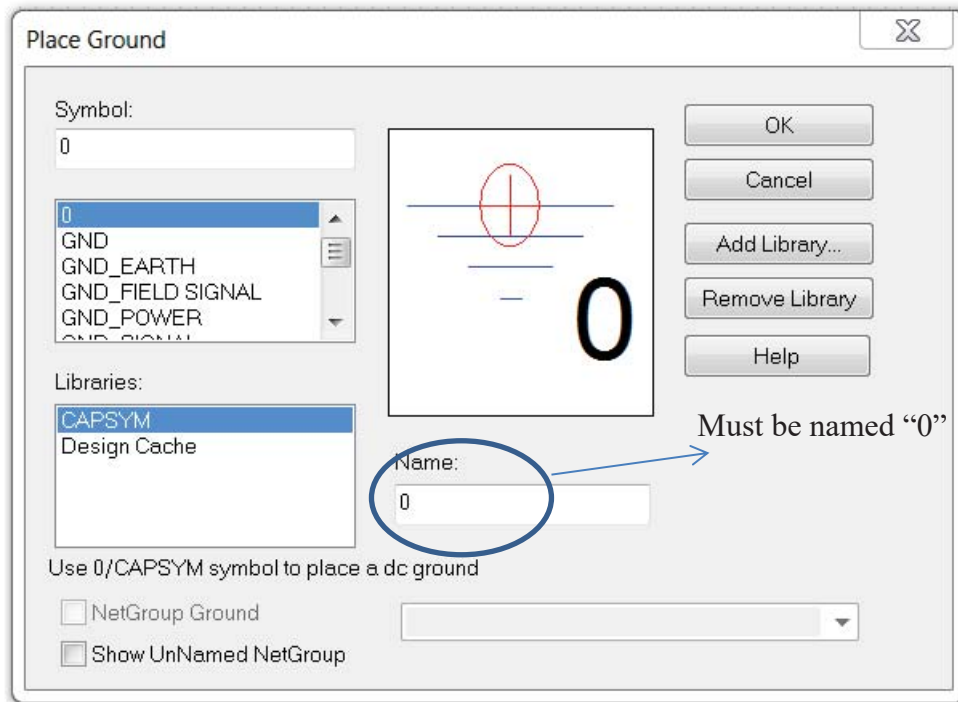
Place Ground

Symbol:

0

0
GND
GND_EARTH
GND_FIELD SIGNAL
GND_POWER
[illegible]

Libraries:

CAPSYM
Design Cache

0

Name:

0

Must be named “0”

OK

Cancel

Add Library...

Remove Library

Help

Use 0/CAPSYM symbol to place a dc ground

NetGroup Ground

Show UnNamed NetGroup